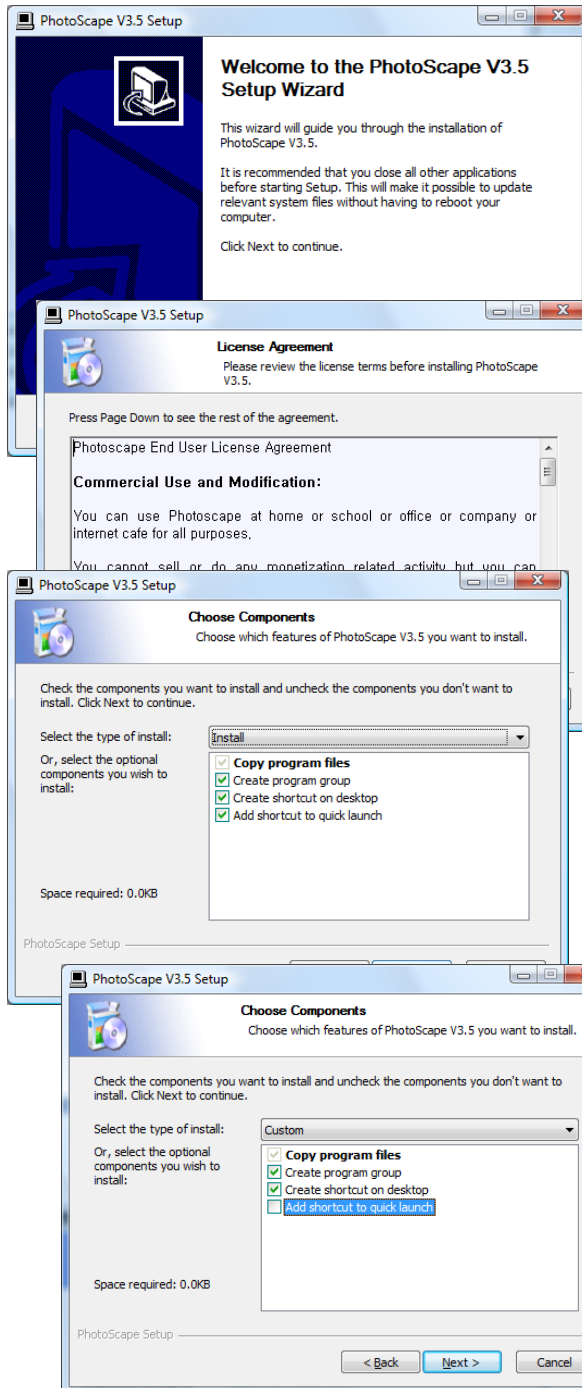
PhotoScape V3.5 Setup

Welcome to the PhotoScape V3.5 Setup Wizard

This wizard will guide you through the installation of PhotoScape V3.5.

It is recommended that you close all other applications before starting Setup. This will make it possible to update relevant system files without having to reboot your computer.

Click Next to continue.

PhotoScape V3.5 Setup

License Agreement
Please review the license terms before installing PhotoScape V3.5.

Press Page Down to see the rest of the agreement.

Photoscape End User License Agreement

Commercial Use and Modification:

You can use Photoscape at home or school or office or company or internet cafe for all purposes.

You cannot sell or do any monetization related activity but you can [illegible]

PhotoScape V3.5 Setup

Choose Components
Choose which features of PhotoScape V3.5 you want to install.

Check the components you want to install and uncheck the components you don't want to install. Click Next to continue.

Select the type of install: Install

Or, select the optional components you wish to install:

Copy program files
Create program group
Create shortcut on desktop
Add shortcut to quick launch

Space required: 0.0KB

PhotoScape Setup

PhotoScape V3.5 Setup

Choose Components
Choose which features of PhotoScape V3.5 you want to install.

Check the components you want to install and uncheck the components you don't want to install. Click Next to continue.

Select the type of install: Custom

Or, select the optional components you wish to install:

Copy program files
Create program group
Create shortcut on desktop
Add shortcut to quick launch

Space required: 0.0KB

PhotoScape Setup

< Back
Next >
Cancel